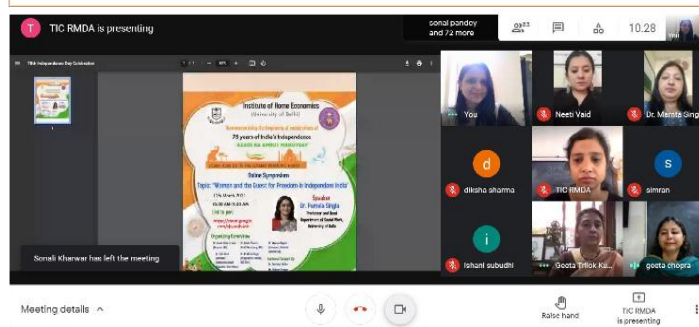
T TIC RMDA is presenting

sonal pandey and 72 more

23

10:28

TRIA Independence Day Celebration

Institute of Home Economics
(University of Delhi)

75 years of India's Independence
"AZADI KA AMRIT MAHOTSAV"

Online Symposium
Topic: "Women and the Quest for Freedom in Independent India"

Speaker
Dr. Pamela Singla
Professor and Head
Department of Social Work,
University of Delhi

Organizing Committee

Sonali Kharwar has left the meeting

You

Neeti Vaid

Dr. Mamta Singh

d

diksha sharma

TIC RMDA

s

simran

i

Ishani subudhi

Geeta Trilok Ku...

geeta chopra

Meeting details

Raise hand

TIC RMDA is presenting